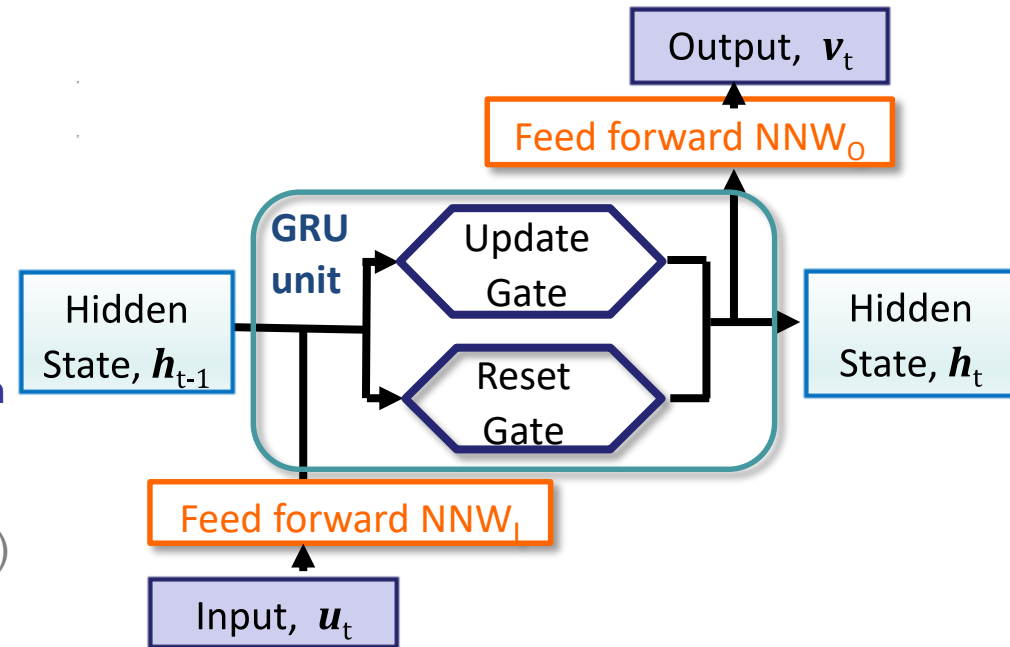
Output, $\boldsymbol{v}_t$

Feed forward NNW$_O$

GRU unit

Update Gate

Reset Gate

Hidden State, $\boldsymbol{h}_{t-1}$

Hidden State, $\boldsymbol{h}_t$

Feed forward NNW$_I$

Input, $\boldsymbol{u}_t$